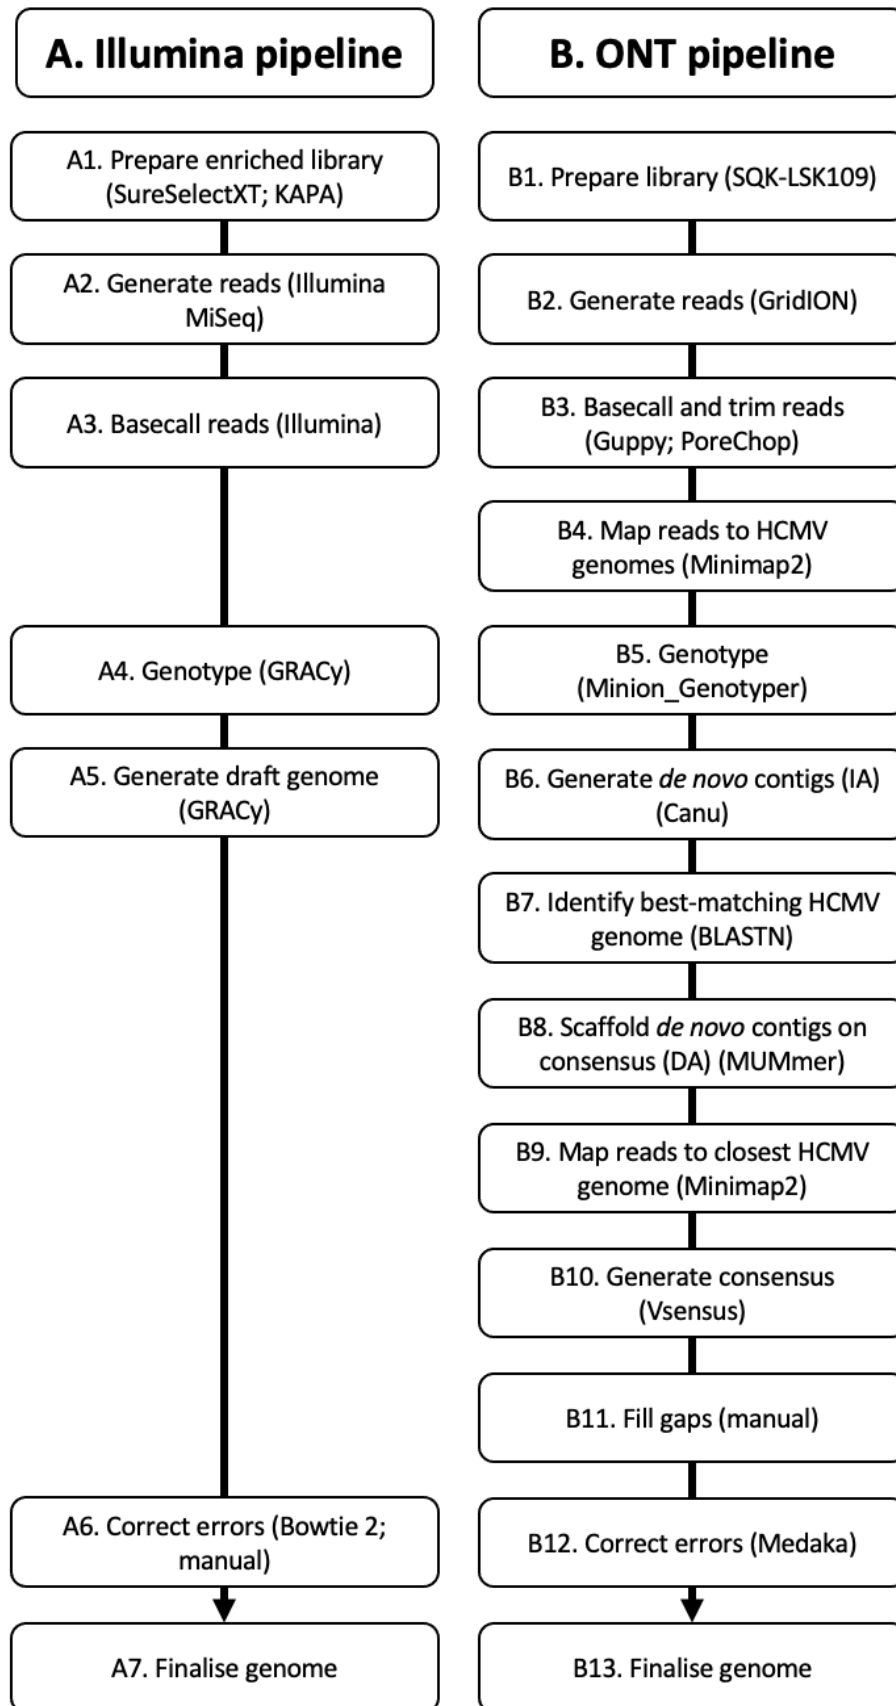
A. Illumina pipeline

A1. Prepare enriched library (SureSelectXT; KAPA)

A2. Generate reads (Illumina MiSeq)

A3. Basecall reads (Illumina)

A4. Genotype (GRACy)

A5. Generate draft genome (GRACy)

A6. Correct errors (Bowtie 2; manual)

A7. Finalise genome

B. ONT pipeline

B1. Prepare library (SQK-LSK109)

B2. Generate reads (GridION)

B3. Basecall and trim reads (Guppy; PoreChop)

B4. Map reads to HCMV genomes (Minimap2)

B5. Genotype (Minion_Genotyper)

B6. Generate de novo contigs (IA) (Canu)

B7. Identify best-matching HCMV genome (BLASTN)

B8. Scaffold de novo contigs on consensus (DA) (MUMmer)

B9. Map reads to closest HCMV genome (Minimap2)

B10. Generate consensus (Vsensus)

B11. Fill gaps (manual)

B12. Correct errors (Medaka)

B13. Finalise genome